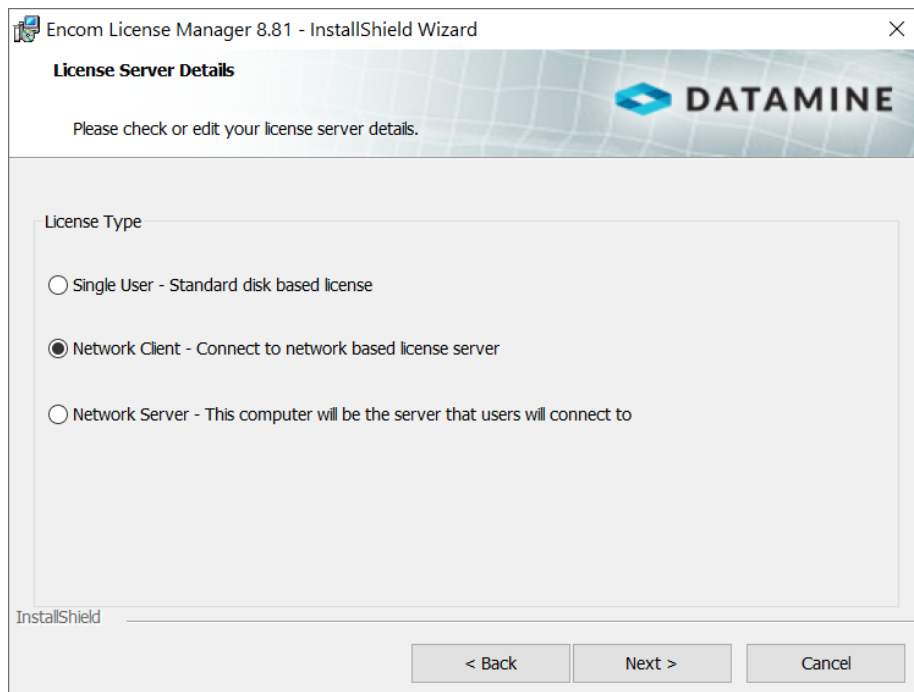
Encom License Manager 8.81 - InstallShield Wizard

License Server Details

Please check or edit your license server details.

DATAMINE

License Type

Single User - Standard disk based license

Network Client - Connect to network based license server

Network Server - This computer will be the server that users will connect to

InstallShield

< Back

Next >

Cancel